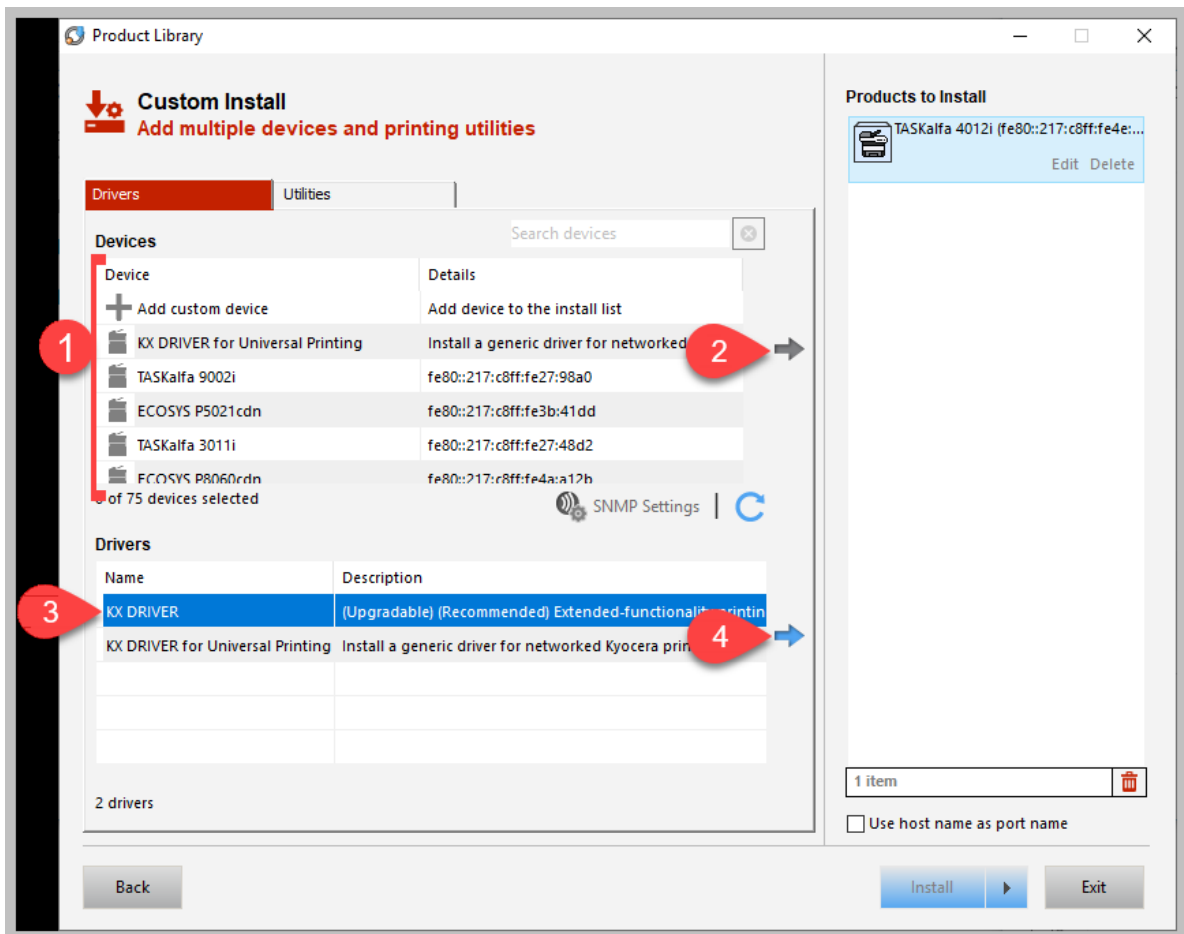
Product Library

Custom Install
Add multiple devices and printing utilities

Drivers
Utilities

Devices
Search devices

| Device | Details |
|---|---|
| Add custom device | Add device to the install list |
| KX DRIVER for Universal Printing | Install a generic driver for networked |
| TASKalfa 9002i | fe80::217:c8ff:fe27:98a0 |
| ECOSYS P5021cdn | fe80::217:c8ff:fe3b:41dd |
| TASKalfa 3011i | fe80::217:c8ff:fe27:48d2 |
| ECOSYS P8060cdn | fe80::217:c8ff:fe4a:a12b |

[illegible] of 75 devices selected
SNMP Settings

1
2
3
4

Drivers

| Name | Description |
|---|---|
| KX DRIVER | (Upgradable) (Recommended) Extended-functionality printin |
| KX DRIVER for Universal Printing | Install a generic driver for networked Kyocera prin |
| | |
| | |
| | |

2 drivers

Products to Install
TASKalfa 4012i (fe80::217:c8ff:fe4e:...
Edit Delete

1 item
Use host name as port name

Back
Install
Exit